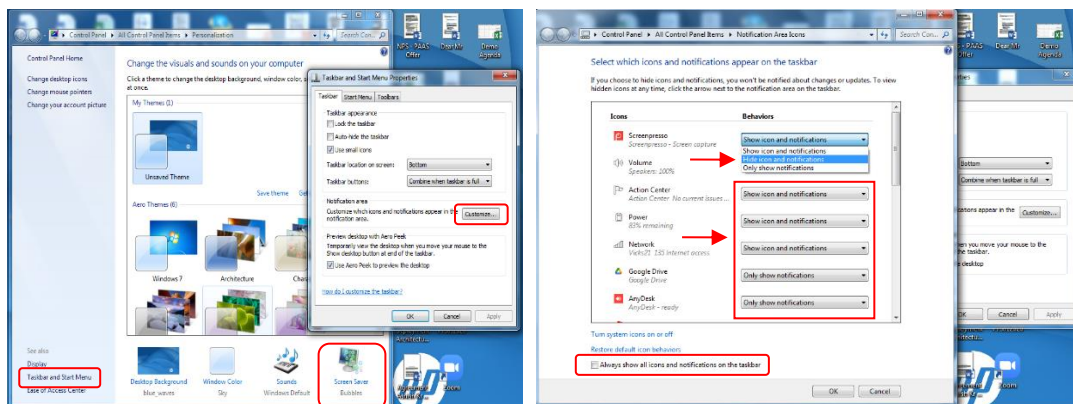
Control Panel ▸ All Control Panel Items ▸ Personalization

Search Co...

Control Panel Home

Change desktop icons

Change mouse pointers

Change your account picture

Change the visuals and sounds on your computer

Change a theme to change the desktop background, window color, and sounds at once.

My Themes (1)

Unsaved Theme

Save theme

Aero Themes (6)

Windows 7

Architecture

Taskbar and Start Menu Properties

Taskbar | Start Menu | Toolbars

Taskbar appearance

Lock the taskbar

Auto-hide the taskbar

Use small icons

Taskbar location on screen: Bottom

Taskbar buttons: Combine when taskbar is full

Notification area

Customize which icons and notifications appear in the notification area.

Customize...

Preview desktop with Aero Peek

Temporarily view the desktop when you move your mouse to the Show desktop button at end of the taskbar.

Use Aero Peek to preview the desktop

How do I customize the taskbar?

OK | Cancel | Apply

See also

Display

Taskbar and Start Menu

Ease of Access Center

Desktop Background
blue_waves

Window Color
Sky

Sounds
Windows Default

Screen Saver
Bubbles

NPS - PAAS Offer

Dear Mr

Demo Agenda

Control Panel ▸ All Control Panel Items ▸ Notification Area Icons

Search Co...

Select which icons and notifications appear on the taskbar

If you choose to hide icons and notifications, you won't be notified about changes or updates. To view hidden icons at any time, click the arrow next to the notification area on the taskbar.

| Icons | Behaviors |
|---|---|
| Screenpresso<br>Screenpresso - Screen capture | Show icon and notifications |
| Volume<br>Speakers: 100% | Show icon and notifications<br>Hide icon and notifications<br>Only show notifications |
| Action Center<br>Action Center No current issues ... | Show icon and notifications |
| Power<br>83% remaining | Show icon and notifications |
| Network<br>Vicks21 13S Internet access | Show icon and notifications |
| Google Drive<br>Google Drive | Only show notifications |
| AnyDesk<br>AnyDesk - ready | Only show notifications |

Turn system icons on or off

Restore default icon behaviors

Always show all icons and notifications on the taskbar

OK | Cancel

Bottom

Combine when taskbar is full

fications appear in the

Customize...

hen you move your mouse to the the taskbar.

desktop

OK | Cancel | Apply